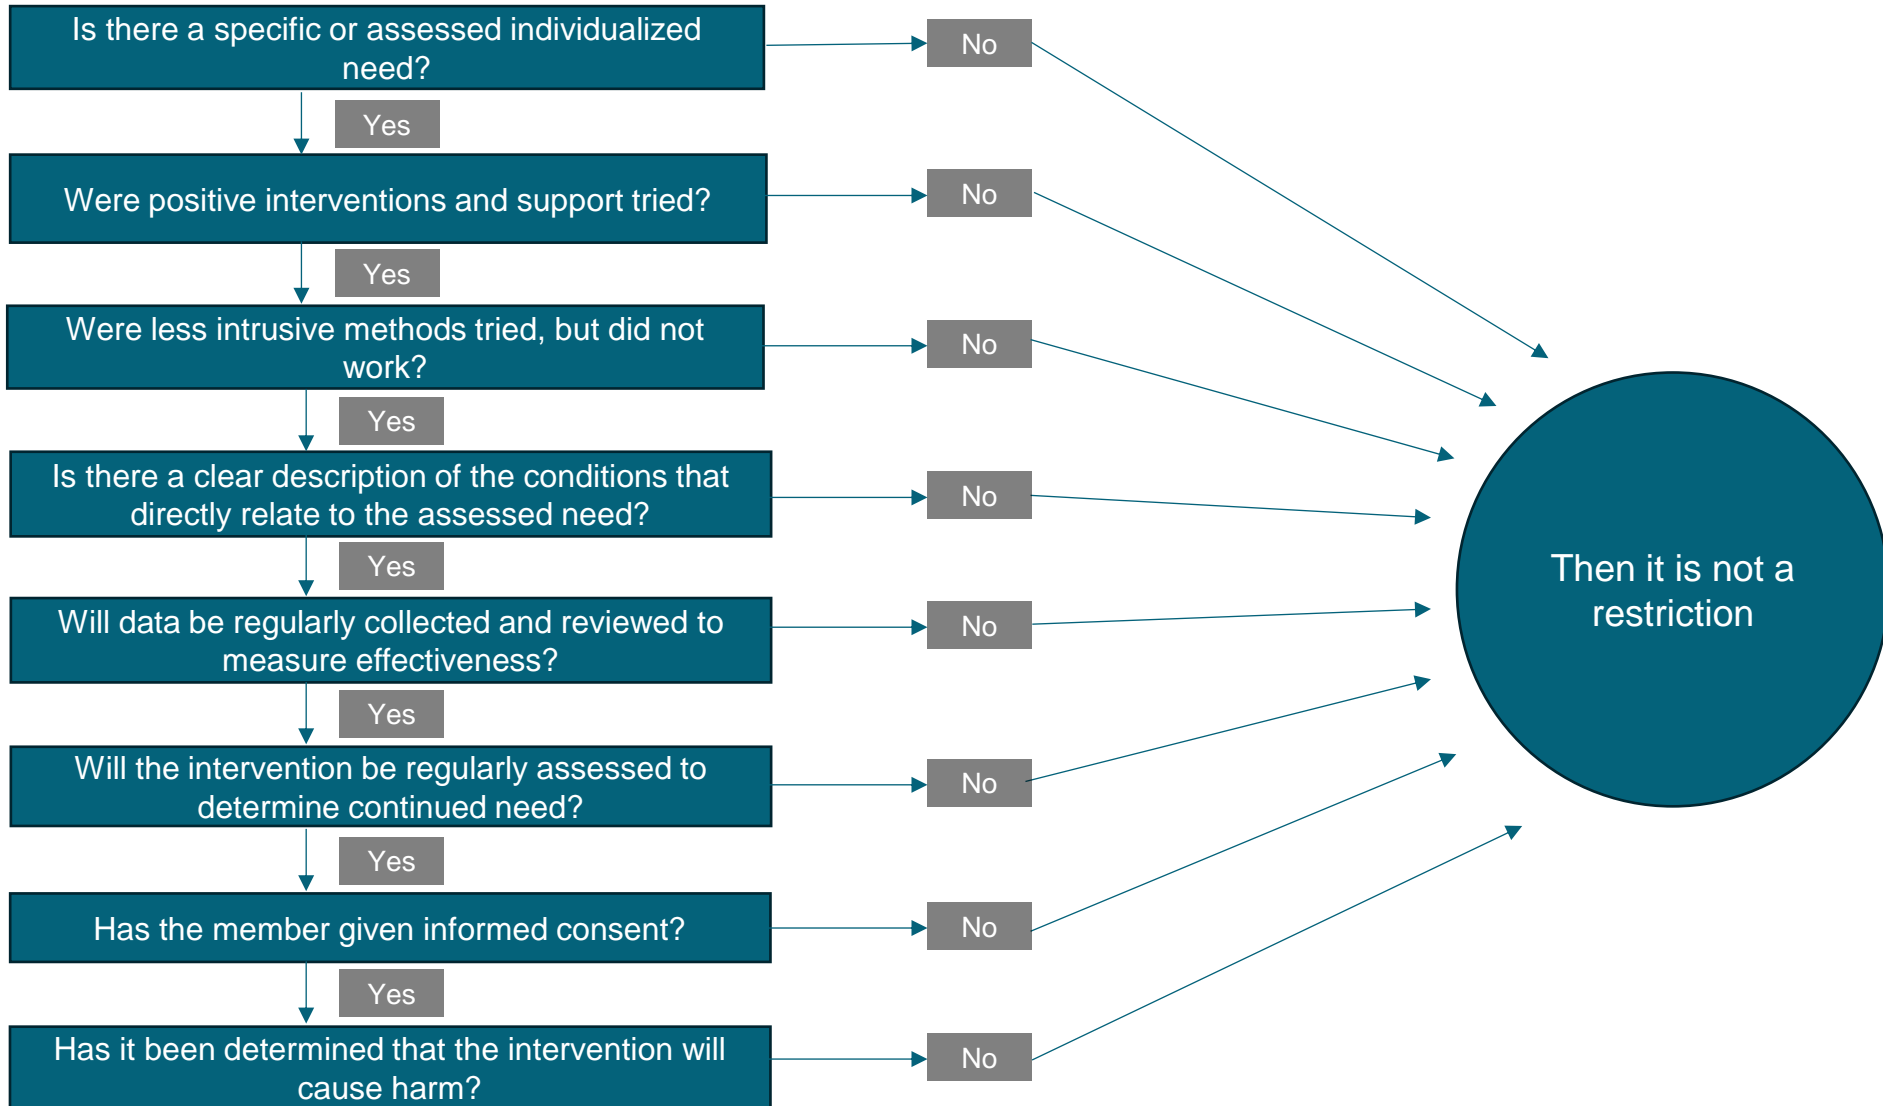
Is there a specific or assessed individualized need?

No

Yes

Were positive interventions and support tried?

No

Yes

Were less intrusive methods tried, but did not work?

No

Yes

Is there a clear description of the conditions that directly relate to the assessed need?

No

Yes

Will data be regularly collected and reviewed to measure effectiveness?

No

Yes

Will the intervention be regularly assessed to determine continued need?

No

Yes

Has the member given informed consent?

No

Yes

Has it been determined that the intervention will cause harm?

No

Then it is not a restriction